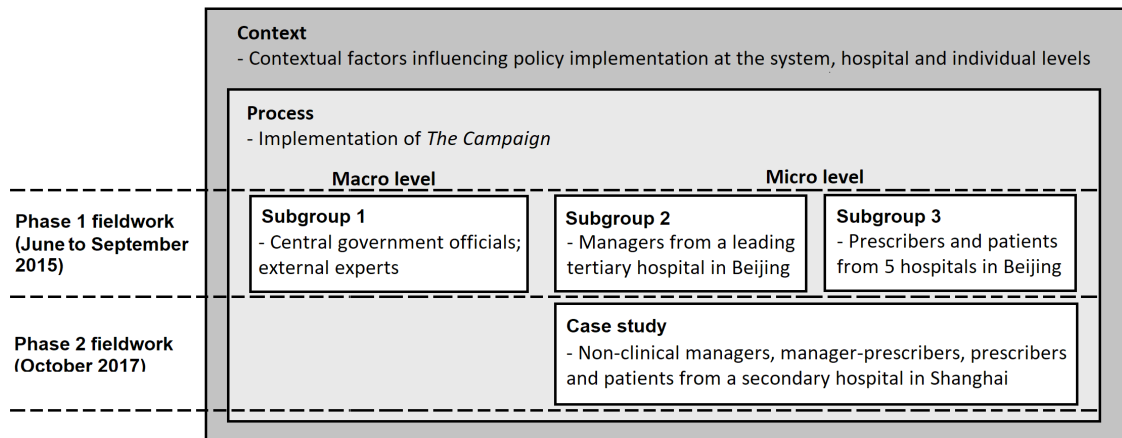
Context
- Contextual factors influencing policy implementation at the system, hospital and individual levels

Process
- Implementation of *The Campaign*

Macro level

Micro level

Phase 1 fieldwork (June to September 2015)

Subgroup 1
- Central government officials; external experts

Subgroup 2
- Managers from a leading tertiary hospital in Beijing

Subgroup 3
- Prescribers and patients from 5 hospitals in Beijing

Phase 2 fieldwork (October 2017)

Case study
- Non-clinical managers, manager-prescribers, prescribers and patients from a secondary hospital in Shanghai